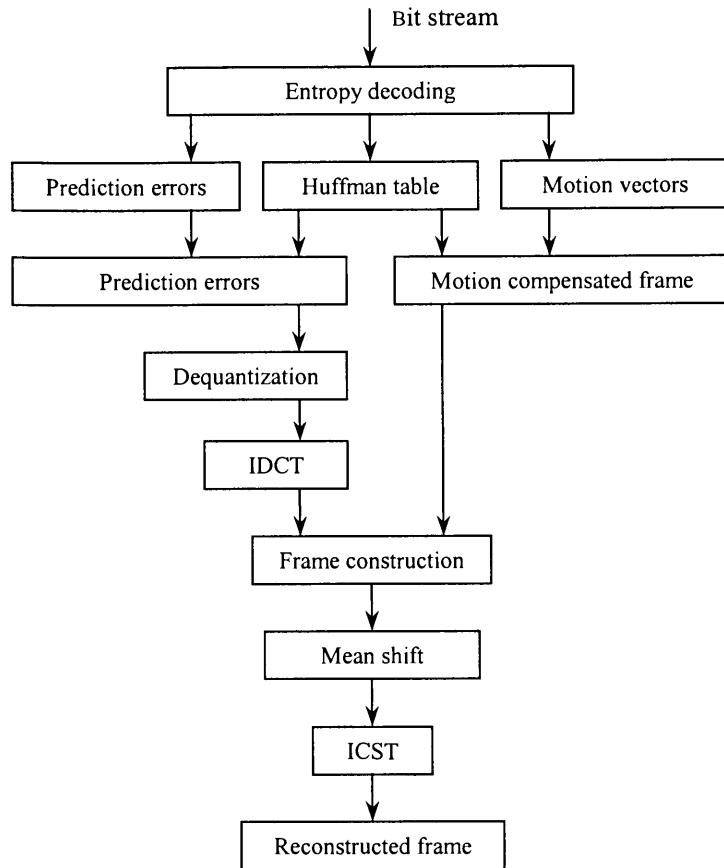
Bit stream

Entropy decoding

Prediction errors

Huffman table

Motion vectors

Prediction errors

Motion compensated frame

Dequantization

IDCT

Frame construction

Mean shift

ICST

Reconstructed frame